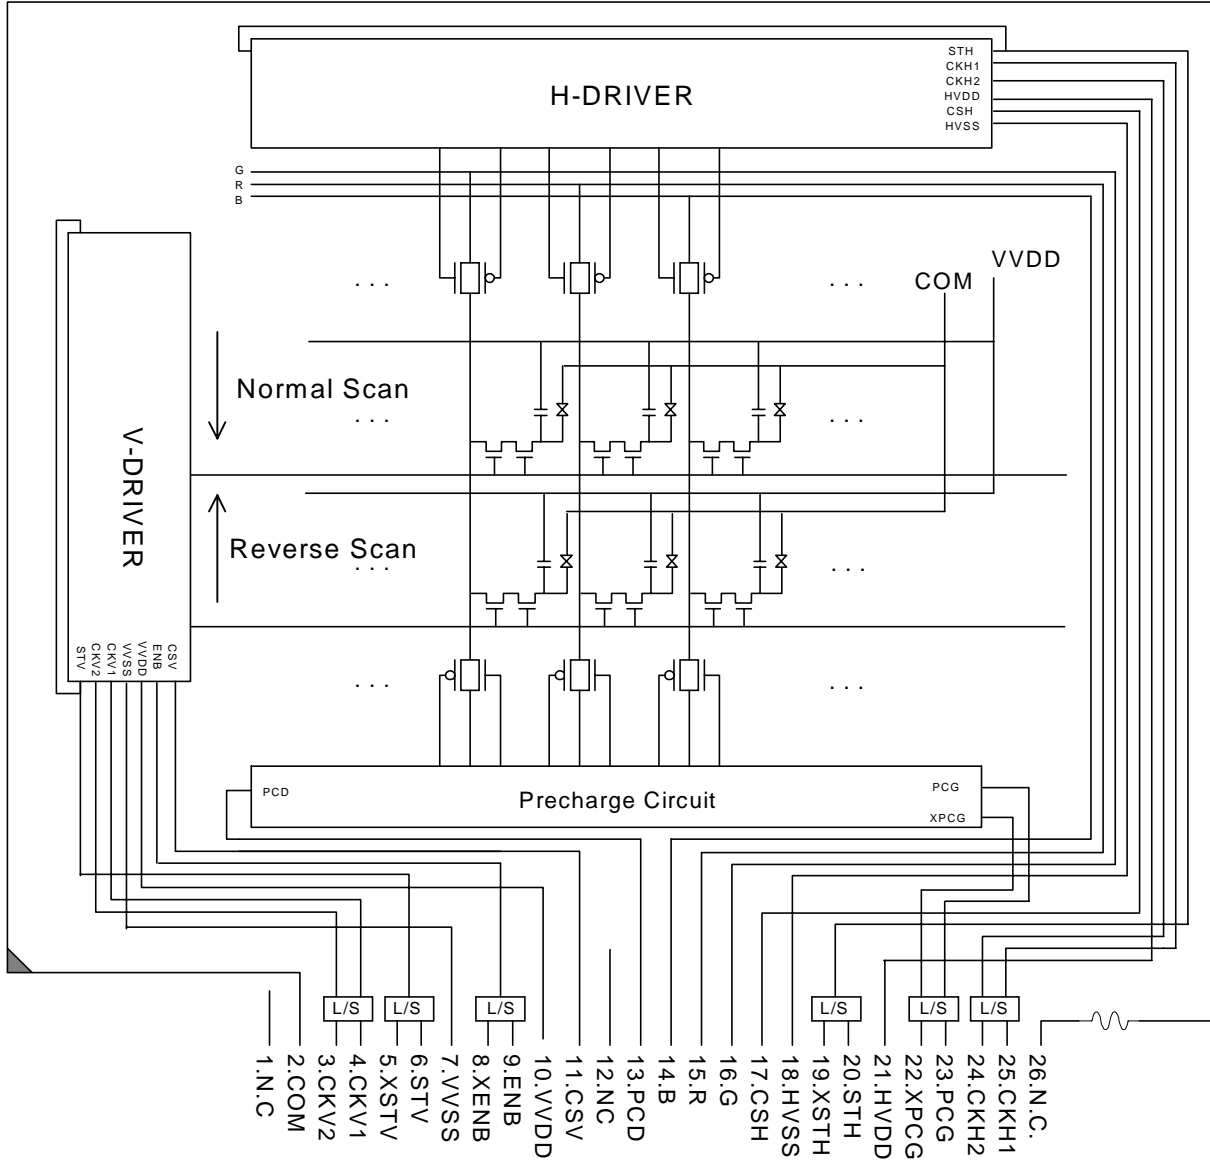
H-DRIVER
STH
CKH1
CKH2
HVDD
CSH
HVSS

G
R
B

COM
VVDD

V-DRIVER

Normal Scan

Reverse Scan

CSV
ENB
VVDD
VVSS
CKV1
CKV2
STV

PCD
Precharge Circuit
PCG
XPCG

L/S
L/S
L/S
L/S
L/S
L/S

1.N.C
2.COM
3.CKV2
4.CKV1
5.XSTV
6.STV
7.VVSS
8.XENB
9.ENB
10.VVDD
11.CSV
12.NC
13.PCD
14.B
15.R
16.G
17.CSH
18.HVSS
19.XSTH
20.STH
21.HVDD
22.XPCG
23.PCG
24.CKH2
25.CKH1
26.N.C.